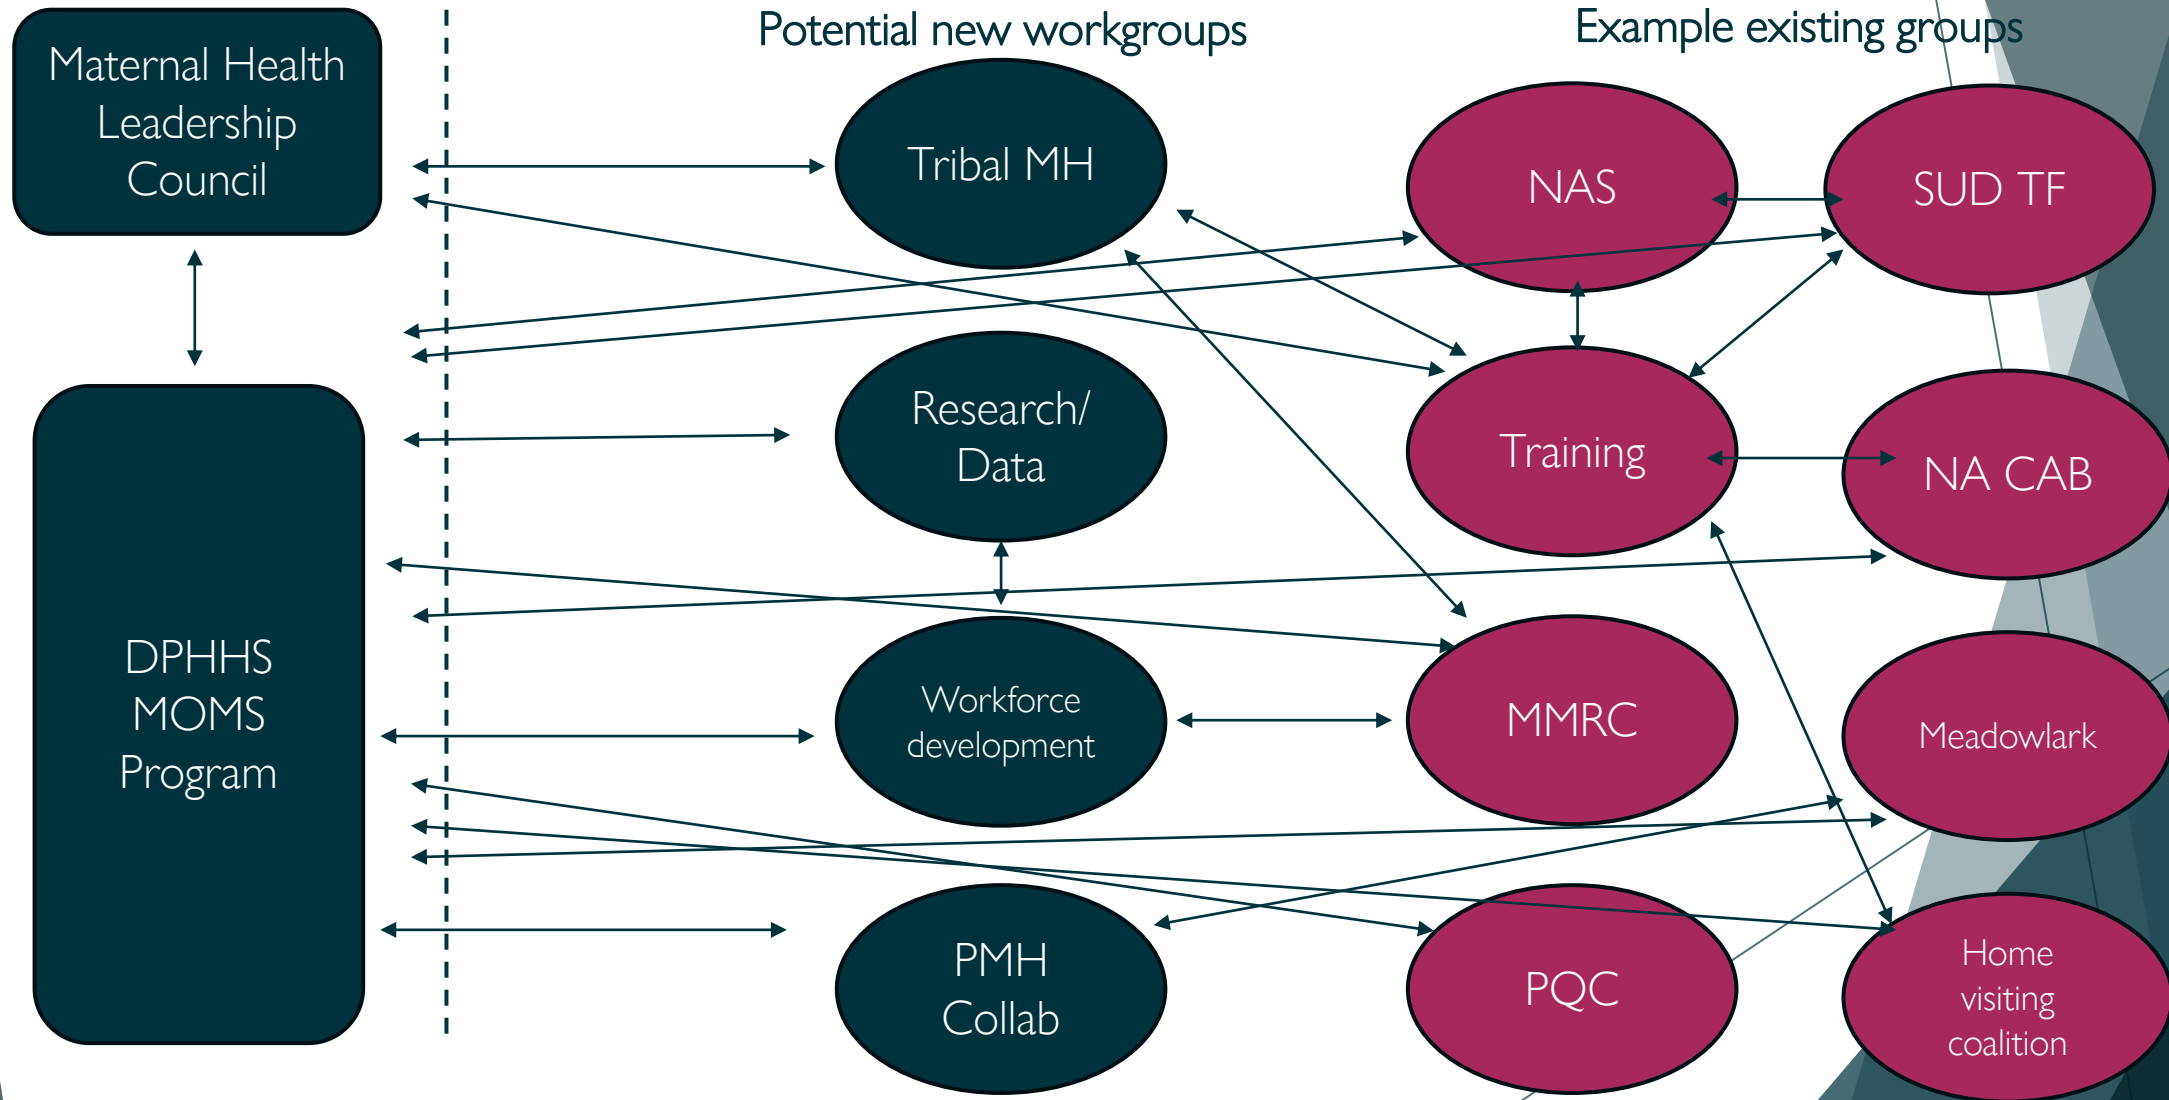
Maternal Health Leadership Council

DPHHS MOMS Program

Potential new workgroups

Tribal MH

Research/ Data

Workforce development

PMH Collab

Example existing groups

NAS

SUD TF

Training

NA CAB

MMRC

Meadowlark

PQC

Home visiting coalition